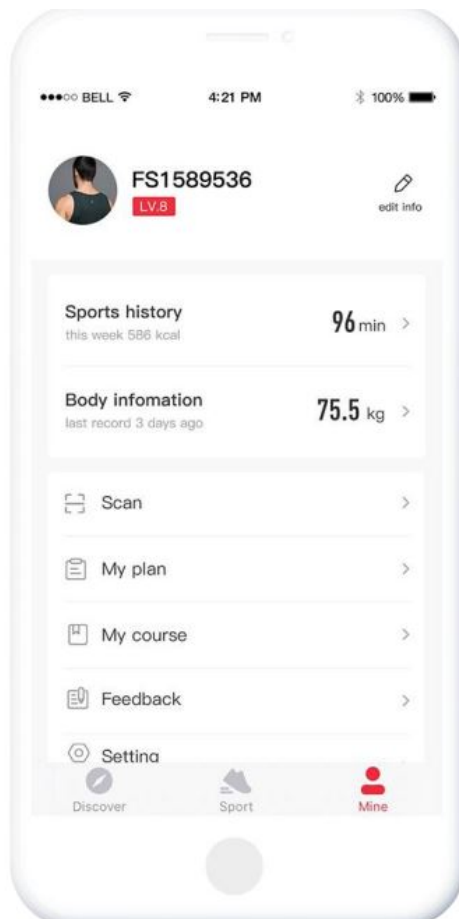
●●●○○ BELL 4:21 PM 100%

FS1589536
LV.8

edit info

Sports history
this week 586 kcal
96 min >

Body infomation
last record 3 days ago
75.5 kg >

Scan >

My plan >

My course >

Feedback >

Setting

Discover
Sport
Mine